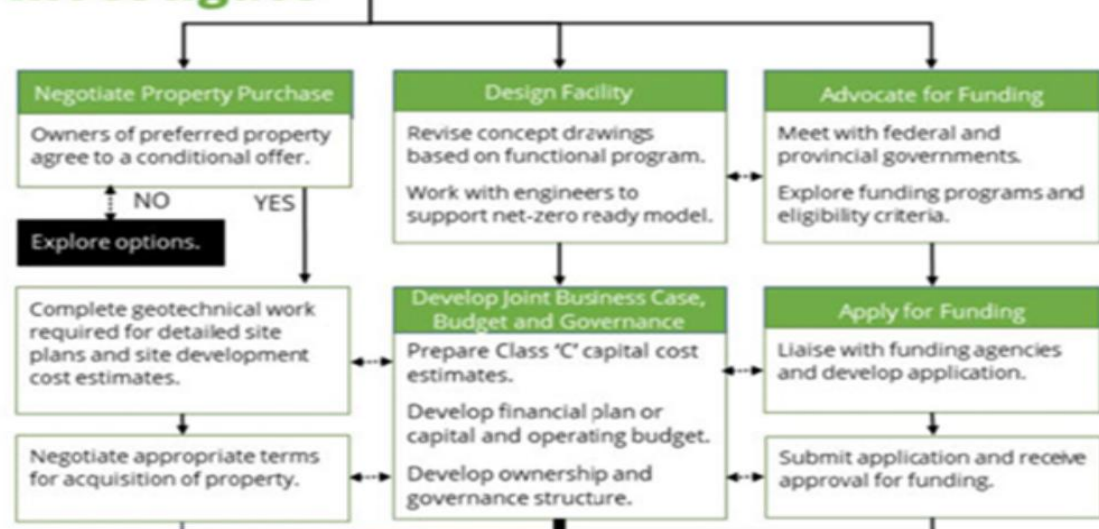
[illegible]

Negotiate Property Purchase

Owners of preferred property agree to a conditional offer.

NO

YES

Explore options.

Design Facility

Revise concept drawings based on functional program.

Work with engineers to support net-zero ready model.

Advocate for Funding

Meet with federal and provincial governments.

Explore funding programs and eligibility criteria.

Complete geotechnical work required for detailed site plans and site development cost estimates.

Develop Joint Business Case, Budget and Governance

Prepare Class 'C' capital cost estimates.

Develop financial plan or capital and operating budget.

Develop ownership and governance structure.

Apply for Funding

Liaise with funding agencies and develop application.

Negotiate appropriate terms for acquisition of property.

Submit application and receive approval for funding.